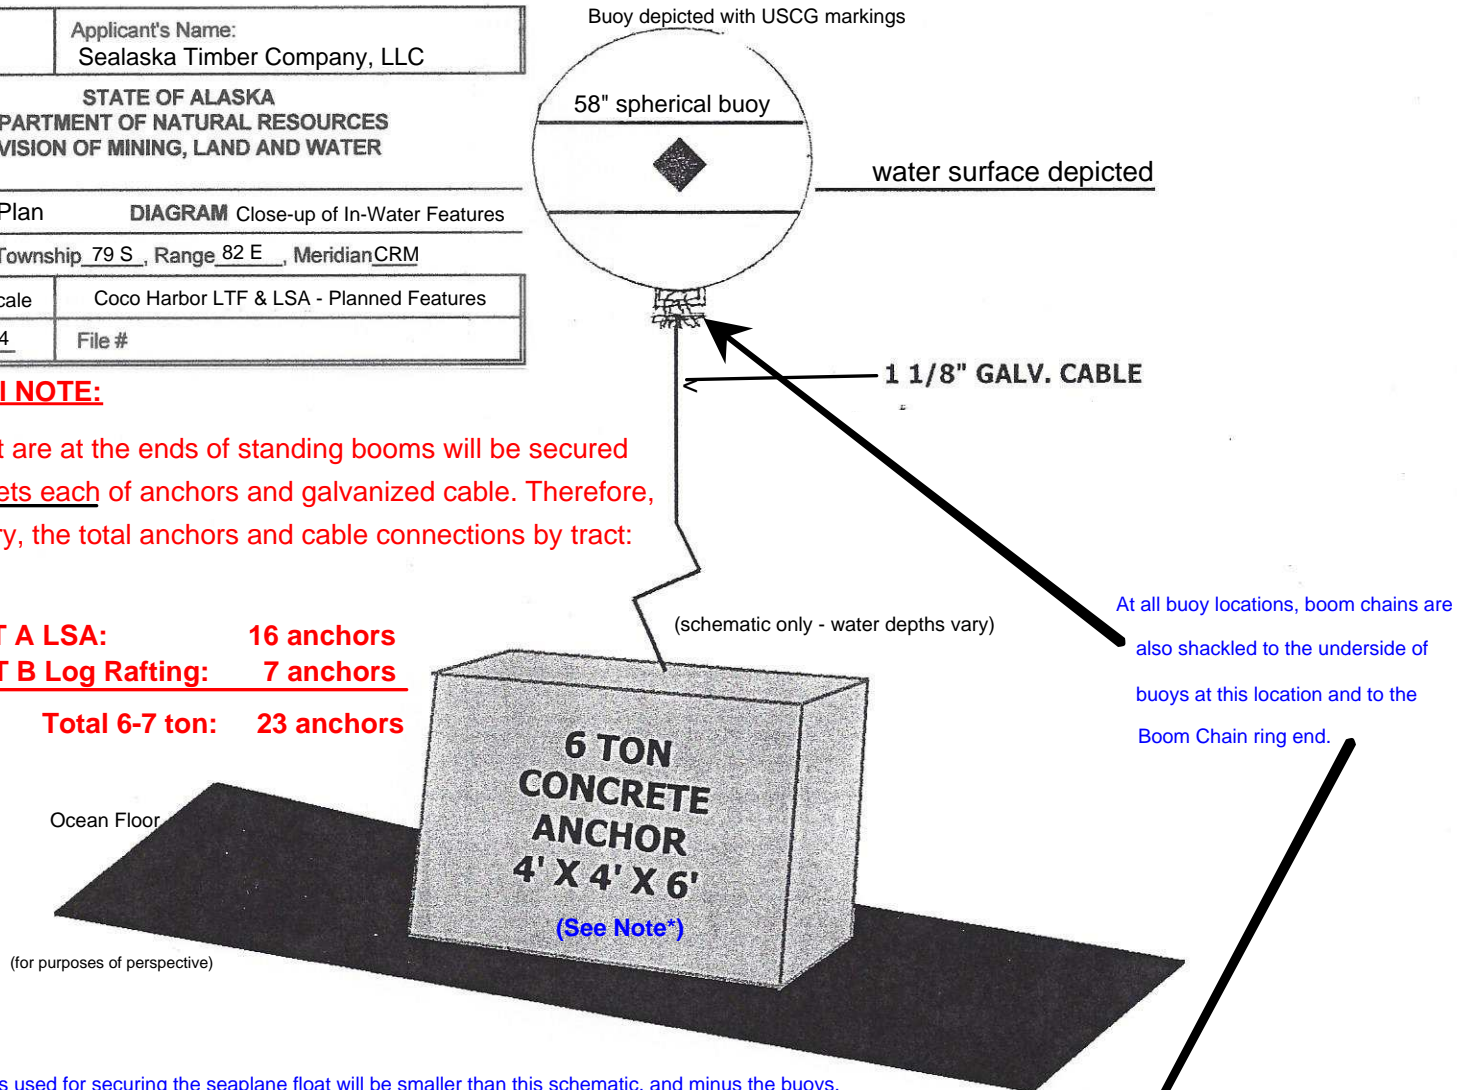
Applicant's Name:
Sealaska Timber Company, LLC

STATE OF ALASKA
PARTMENT OF NATURAL RESOURCES
VISION OF MINING, LAND AND WATER

Plan DIAGRAM Close-up of In-Water Features

Township 79 S , Range 82 E , Meridian CRM

cale | Coco Harbor LTF & LSA - Planned Features

4 | File #

l NOTE:

t are at the ends of standing booms will be secured ets each of anchors and galvanized cable. Therefore, y, the total anchors and cable connections by tract:

T A LSA: 16 anchors
T B Log Rafting: 7 anchors
Total 6-7 ton: 23 anchors

Buoy depicted with USCG markings

58" spherical buoy

water surface depicted

1 1/8" GALV. CABLE

(schematic only - water depths vary)

At all buoy locations, boom chains are also shackled to the underside of buoys at this location and to the Boom Chain ring end.

6 TON CONCRETE ANCHOR 4' X 4' X 6'
(See Note*)

Ocean Floor

(for purposes of perspective)

s used for securing the seaplane float will be smaller than this schematic, and minus the buoys.